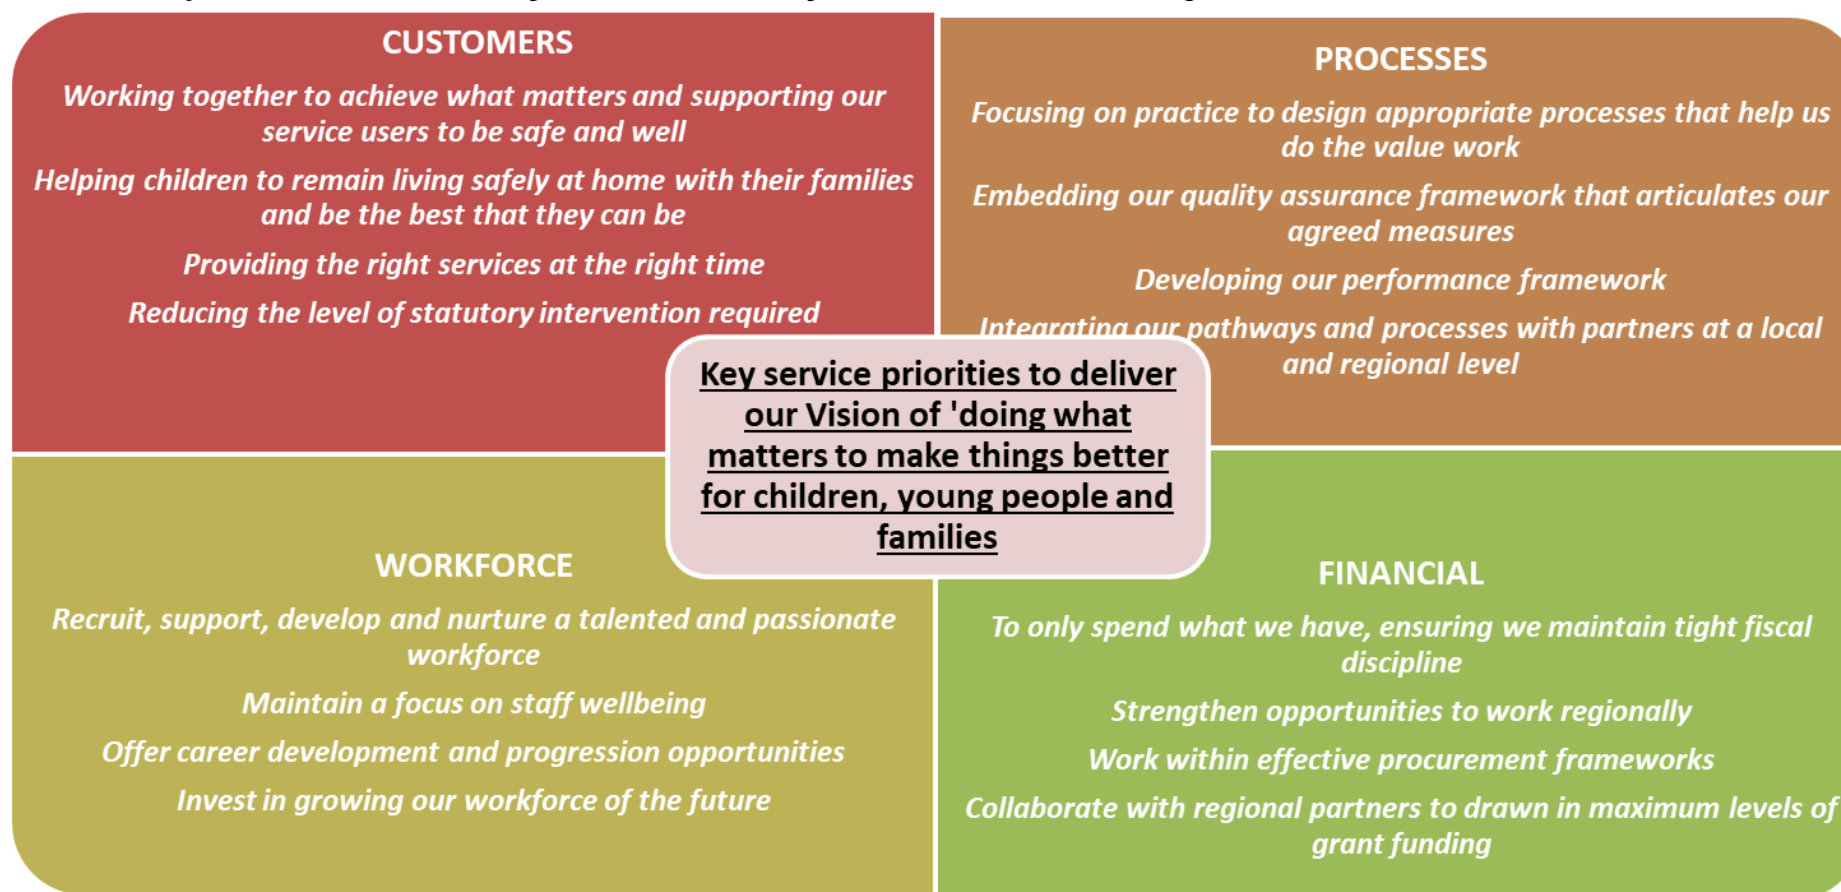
CUSTOMERS

Working together to achieve what matters and supporting our service users to be safe and well

Helping children to remain living safely at home with their families and be the best that they can be

Providing the right services at the right time

Reducing the level of statutory intervention required

PROCESSES

Focusing on practice to design appropriate processes that help us do the value work

Embedding our quality assurance framework that articulates our agreed measures

Developing our performance framework

Integrating our pathways and processes with partners at a local and regional level

Key service priorities to deliver our Vision of 'doing what matters to make things better for children, young people and families

WORKFORCE

Recruit, support, develop and nurture a talented and passionate workforce

Maintain a focus on staff wellbeing

Offer career development and progression opportunities

Invest in growing our workforce of the future

FINANCIAL

To only spend what we have, ensuring we maintain tight fiscal discipline

Strengthen opportunities to work regionally

Work within effective procurement frameworks

Collaborate with regional partners to drawn in maximum levels of grant funding